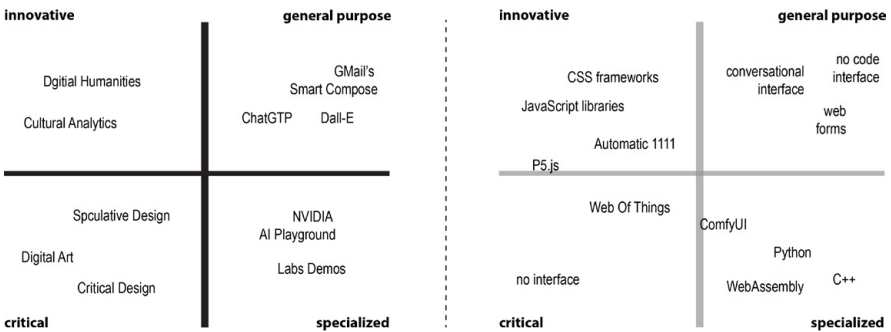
innovative

general purpose

Dgitial Humanities

Cultural Analytics

GMail's Smart Compose

ChatGTP

Dall-E

Spculative Design

Digital Art

Critical Design

NVIDIA AI Playground

Labs Demos

critical

specialized

innovative

general purpose

CSS frameworks

JavaScript libraries

Automatic 1111

P5.js

conversational interface

no code interface

web forms

Web Of Things

ComfyUI

Python

no interface

WebAssembly

C++

critical

specialized